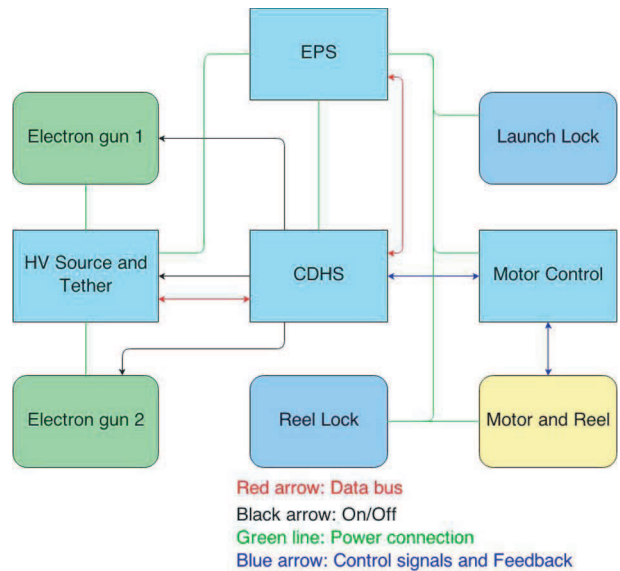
EPS

Electron gun 1

Launch Lock

HV Source and Tether

CDHS

Motor Control

Electron gun 2

Reel Lock

Motor and Reel

Red arrow: Data bus
Black arrow: On/Off
Green line: Power connection
Blue arrow: Control signals and Feedback